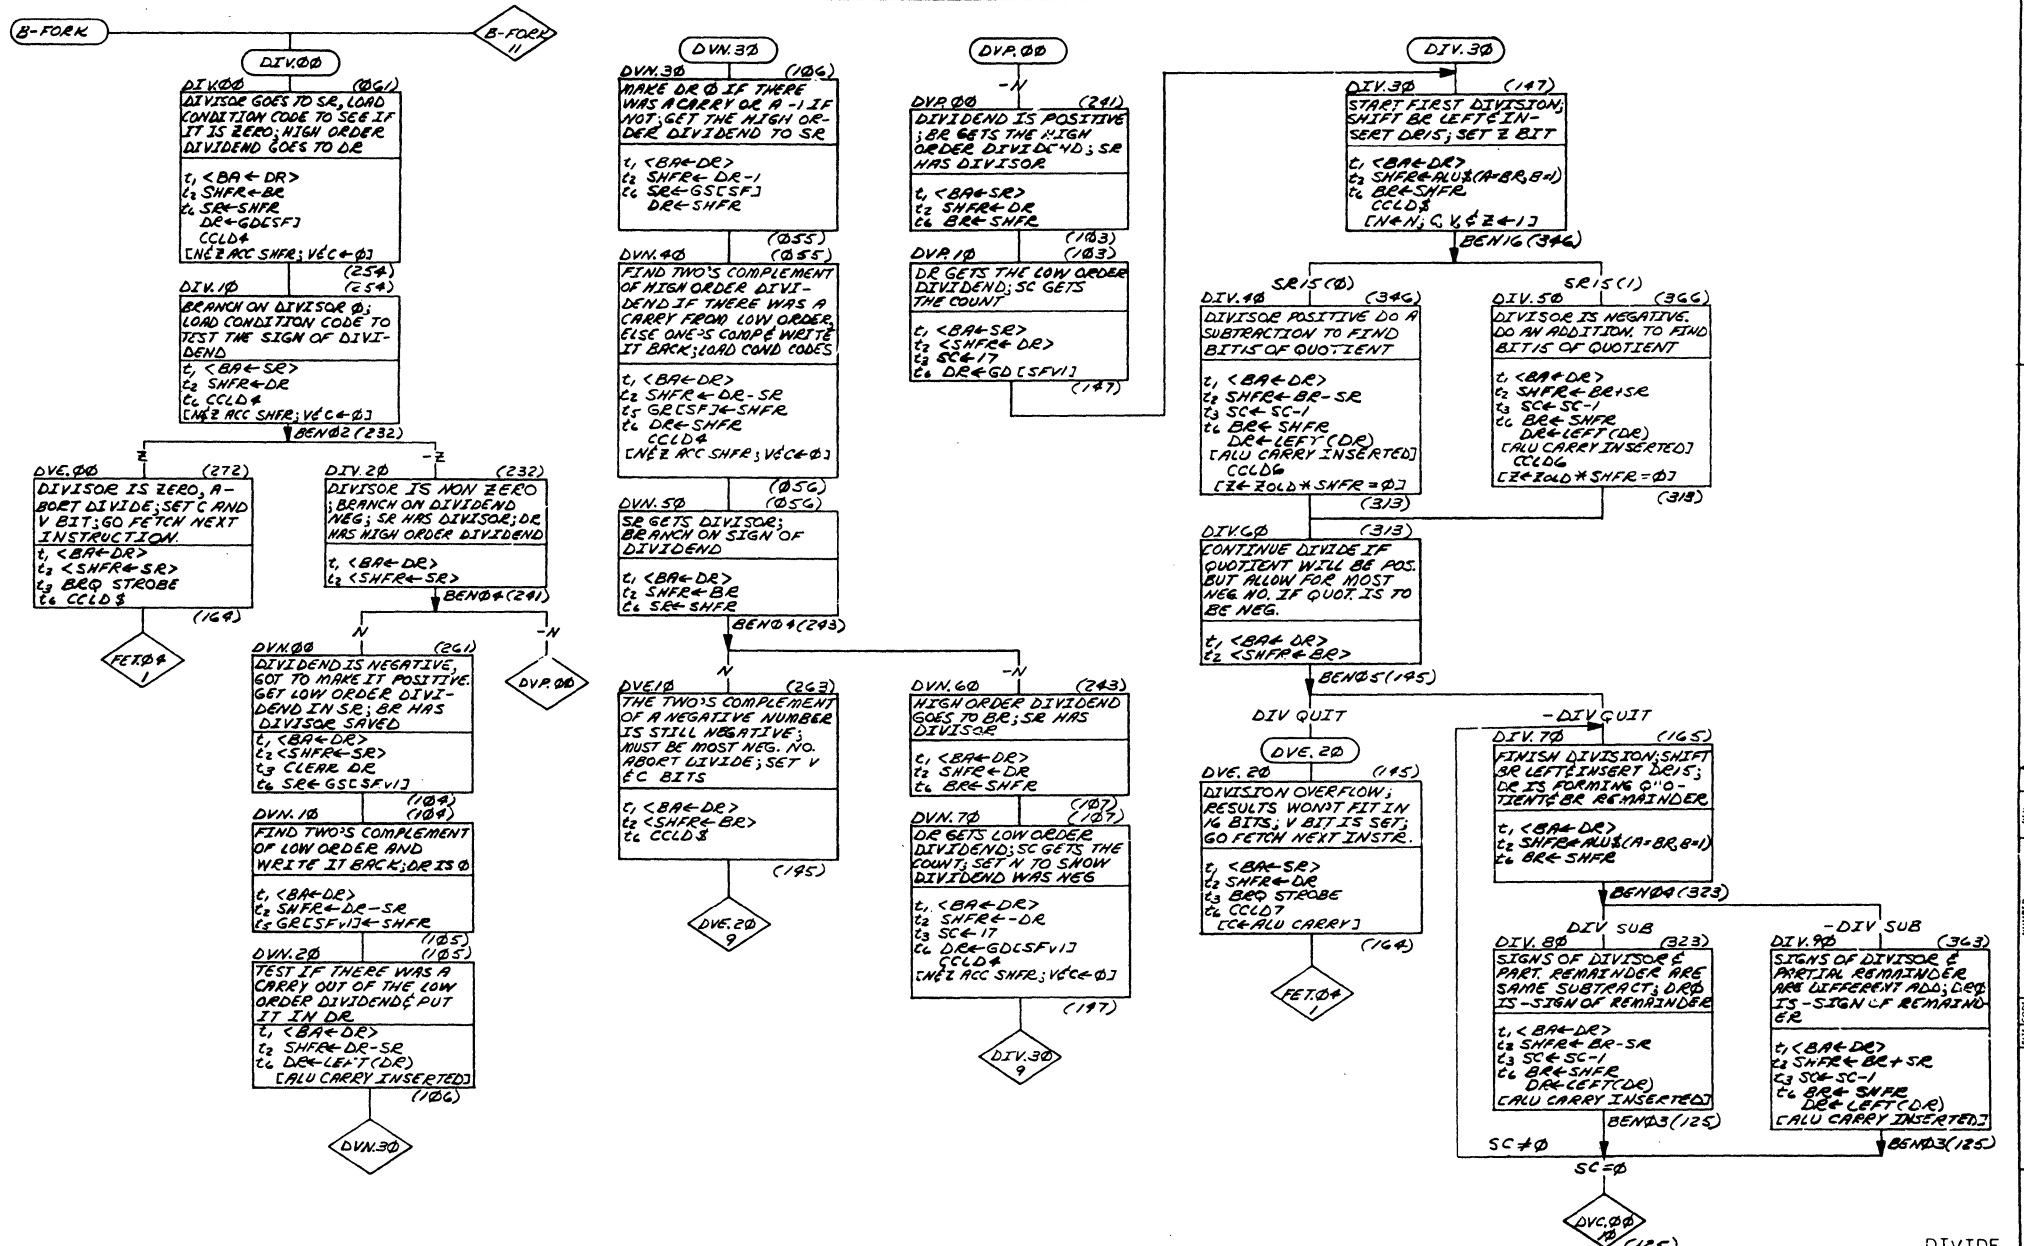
B-FORK

B-FORK 11

DIV.ØØ

DIV.ØØ (Ø61)
DIVISOR GOES TO SR, LOAD CONDITION CODE TO SEE IF IT IS ZERO; HIGH ORDER DIVIDEND GOES TO DR

$t_1$ <BA← DR>
$t_2$ SHFR←BR
$t_6$ SR←SHFR
DR←GD[SF]
CCLD4
[NĒZ ACC SHFR; VĒC←Ø]
(254)

DIV.1Ø (254)
BRANCH ON DIVISOR Ø; LOAD CONDITION CODE TO TEST THE SIGN OF DIVIDEND

$t_1$ <BA←SR>
$t_2$ SHFR←DR
$t_6$ CCLD4
[NĒZ ACC SHFR; VĒC←Ø]
BENØ2 (232)

Z

DVE.ØØ (272)
DIVISOR IS ZERO, ABORT DIVIDE; SET C AND V BIT; GO FETCH NEXT INSTRUCTION.
$t_1$ <BA←DR>
$t_2$ <SHFR←SR>
$t_3$ BRQ STROBE
$t_6$ CCLD$
(164)

FETØ4 1

-Z

DIV.2Ø (232)
DIVISOR IS NON ZERO ; BRANCH ON DIVIDEND NEG; SR HAS DIVISOR; DR HAS HIGH ORDER DIVIDEND

$t_1$ <BA← DR>
$t_2$ <SHFR←SR>
BENØ4 (241)

N

DVN.ØØ (261)
DIVIDEND IS NEGATIVE, GOT TO MAKE IT POSITIVE. GET LOW ORDER DIVIDEND IN SR; BR HAS DIVISOR SAVED
$t_1$ <BA←DR>
$t_2$ <SHFR←SR>
$t_3$ CLEAR DR
$t_6$ SR←GS[SFV1]
(104)

DVN.1Ø (104)
FIND TWO'S COMPLEMENT OF LOW ORDER AND WRITE IT BACK; DR IS Ø

$t_1$ <BA←DR>
$t_2$ SHFR←DR-SR
$t_5$ GR[SFV1]←SHFR
(1Ø5)

DVN.2Ø (1Ø5)
TEST IF THERE WAS A CARRY OUT OF THE LOW ORDER DIVIDEND & PUT IT IN DR
$t_1$ <BA←DR>
$t_2$ SHFR←DR-SR
$t_6$ DR←LEFT(DR)
[ALU CARRY INSERTED]
(1Ø6)

DVN.3Ø

-N

DVP.ØØ

DVN.3Ø

DVN.3Ø (1Ø6)
MAKE DR Ø IF THERE WAS A CARRY OR A -1 IF NOT; GET THE HIGH ORDER DIVIDEND TO SR

$t_1$ <BA←DR>
$t_2$ SHFR←DR-1
$t_6$ SR←GS[SF]
DR←SHFR
(Ø55)

DVN.4Ø (Ø55)
FIND TWO'S COMPLEMENT OF HIGH ORDER DIVIDEND IF THERE WAS A CARRY FROM LOW ORDER, ELSE ONE'S COMP & WRITE IT BACK; LOAD COND CODES

$t_1$ <BA←DR>
$t_2$ SHFR←DR-SR
$t_5$ GR[SF]←SHFR
$t_6$ DR←SHFR
CCLD4
[NĒZ ACC SHFR; VĒC←Ø]
(Ø56)

DVN.5Ø (Ø56)
SR GETS DIVISOR; BRANCH ON SIGN OF DIVIDEND

$t_1$ <BA←DR>
$t_2$ SHFR←BR
$t_6$ SR←SHFR
BENØ4 (243)

N

DVE.1Ø (263)
THE TWO'S COMPLEMENT OF A NEGATIVE NUMBER IS STILL NEGATIVE; MUST BE MOST NEG. NO. ABORT DIVIDE; SET V & C BITS

$t_1$ <BA←DR>
$t_2$ <SHFR←BR>
$t_6$ CCLD$
(195)

DVE.2Ø 9

-N

DVN.6Ø (243)
HIGH ORDER DIVIDEND GOES TO BR; SR HAS DIVISOR
$t_1$ <BA←DR>
$t_2$ SHFR←DR
$t_6$ BR←SHFR
(1Ø7)

DVN.7Ø (1Ø7)
DR GETS LOW ORDER DIVIDEND; SC GETS THE COUNT; SET N TO SHOW DIVIDEND WAS NEG
$t_1$ <BA←DR>
$t_2$ SHFR←-DR
$t_3$ SC←17
$t_6$ DR←GD[SFV1]
CCLD4
[NĒZ ACC SHFR; VĒC←Ø]
(197)

DIV.3Ø 9

DVP.ØØ

-N

DVP.ØØ (241)
DIVIDEND IS POSITIVE ; BR GETS THE HIGH ORDER DIVIDEND; SR HAS DIVISOR

$t_1$ <BA←SR>
$t_2$ SHFR←DR
$t_6$ BR←SHFR
(1Ø3)

DVP.1Ø (1Ø3)
DR GETS THE LOW ORDER DIVIDEND; SC GETS THE COUNT

$t_1$ <BA←SR>
$t_2$ <SHFR←DR>
$t_3$ SC←17
$t_6$ DR←GD[SFV1]
(147)

DIV.3Ø

DIV.3Ø (147)
START FIRST DIVISION; SHIFT BR LEFT & INSERT DR15; SET Z BIT

$t_1$ <BA←DR>
$t_2$ SHFR←ALU$(A=BR,B=1)
$t_6$ BR←SHFR
CCLD$
[N←N; C,V & Z←1]
BEN16 (346)

SR15(Ø)

DIV.4Ø (346)
DIVISOR POSITIVE DO A SUBTRACTION TO FIND BIT15 OF QUOTIENT

$t_1$ <BA←DR>
$t_2$ SHFR←BR-SR
$t_3$ SC←SC-1
$t_6$ BR←SHFR
DR←LEFT(DR)
[ALU CARRY INSERTED]
CCLD6
[Z←ZOLD * SHFR=Ø]
(313)

SR15(1)

DIV.5Ø (366)
DIVISOR IS NEGATIVE. DO AN ADDITION. TO FIND BIT15 OF QUOTIENT

$t_1$ <BA←DR>
$t_2$ SHFR←BR+SR
$t_3$ SC←SC-1
$t_6$ BR←SHFR
DR←LEFT(DR)
[ALU CARRY INSERTED]
CCLD6
[Z←ZOLD * SHFR=Ø]
(313)

DIV.6Ø (313)
CONTINUE DIVIDE IF QUOTIENT WILL BE POS. BUT ALLOW FOR MOST NEG NO. IF QUOT. IS TO BE NEG.

$t_1$ <BA← DR>
$t_2$ <SHFR←BR>
BENØ5 (145)

DIV QUIT

DVE.2Ø

DVE.2Ø (145)
DIVISION OVERFLOW; RESULTS WON'T FIT IN 16 BITS; V BIT IS SET; GO FETCH NEXT INSTR.

$t_1$ <BA←SR>
$t_2$ SHFR←DR
$t_3$ BRQ STROBE
$t_6$ CCLD7
[C←ALU CARRY]
(164)

FET.Ø4 1

-DIV QUIT

DIV.7Ø (165)
FINISH DIVISION; SHIFT BR LEFT & INSERT DR15; DR IS FORMING QUOTIENT & BR REMAINDER

$t_1$ <BA←DR>
$t_2$ SHFR←ALU$(A=BR,B=1)
$t_6$ BR←SHFR
BENØ4 (323)

DIV SUB

DIV.8Ø (323)
SIGNS OF DIVISOR & PART. REMAINDER ARE SAME SUBTRACT; DRØ IS -SIGN OF REMAINDER

$t_1$ <BA←DR>
$t_2$ SHFR←BR-SR
$t_3$ SC←SC-1
$t_6$ BR←SHFR
DR←LEFT(DR)
[ALU CARRY INSERTED]
BENØ3 (125)

-DIV SUB

DIV.9Ø (363)
SIGNS OF DIVISOR & PARTIAL REMAINDER ARE DIFFERENT ADD; DRØ IS -SIGN OF REMAINDER

$t_1$ <BA←DR>
$t_2$ SHFR←BR+SR
$t_3$ SC←SC-1
$t_6$ BR←SHFR
DR←LEFT(DR)
[ALU CARRY INSERTED]
BENØ3 (125)

SC≠Ø

SC=Ø

DVC.ØØ 1Ø (125)

DIVIDE